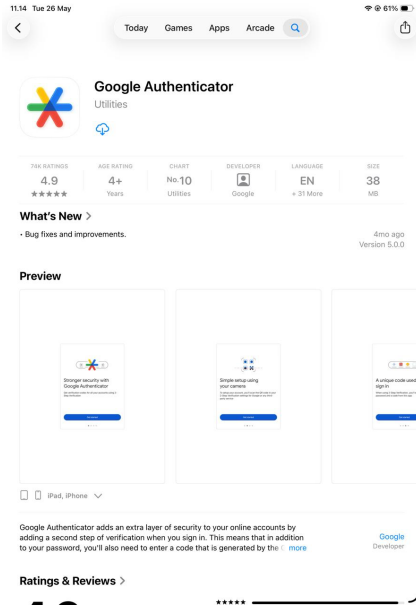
11.14 Tue 26 May

61%

Today Games Apps Arcade

Google Authenticator
Utilities

79K RATINGS
4.9
★★★★★

AGE RATING
4+
Years

CHART
No.10
Utilities

DEVELOPER
Google

LANGUAGE
EN
+ 31 More

SIZE
38
MB

What's New >

• Bug fixes and improvements.

4mo ago
Version 5.0.0

Preview

Stronger security with Google Authenticator

Simple setup using your camera

A unique code used sign in

iPad, iPhone

Google Authenticator adds an extra layer of security to your online accounts by adding a second step of verification when you sign in. This means that in addition to your password, you'll also need to enter a code that is generated by the more

Google
Developer

Ratings & Reviews >

★★★★★